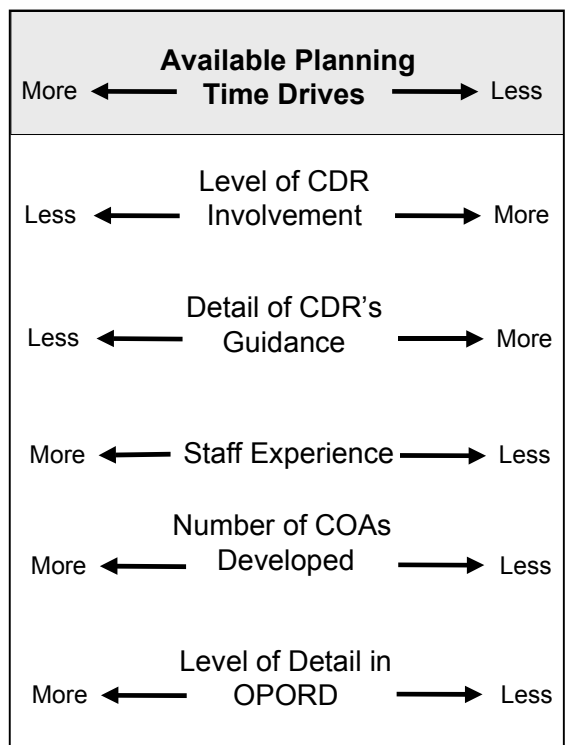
More Available Planning Time Drives Less

Less Level of CDR Involvement More

Less Detail of CDR's Guidance More

More Staff Experience Less

More Number of COAs Developed Less

More Level of Detail in OPORD Less